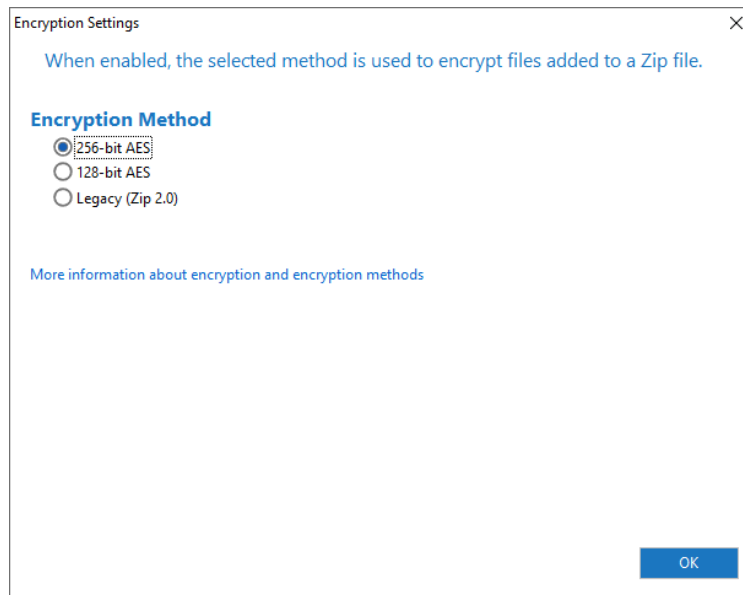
Encryption Settings

X

When enabled, the selected method is used to encrypt files added to a Zip file.

Encryption Method

256-bit AES
128-bit AES
Legacy (Zip 2.0)

More information about encryption and encryption methods

OK